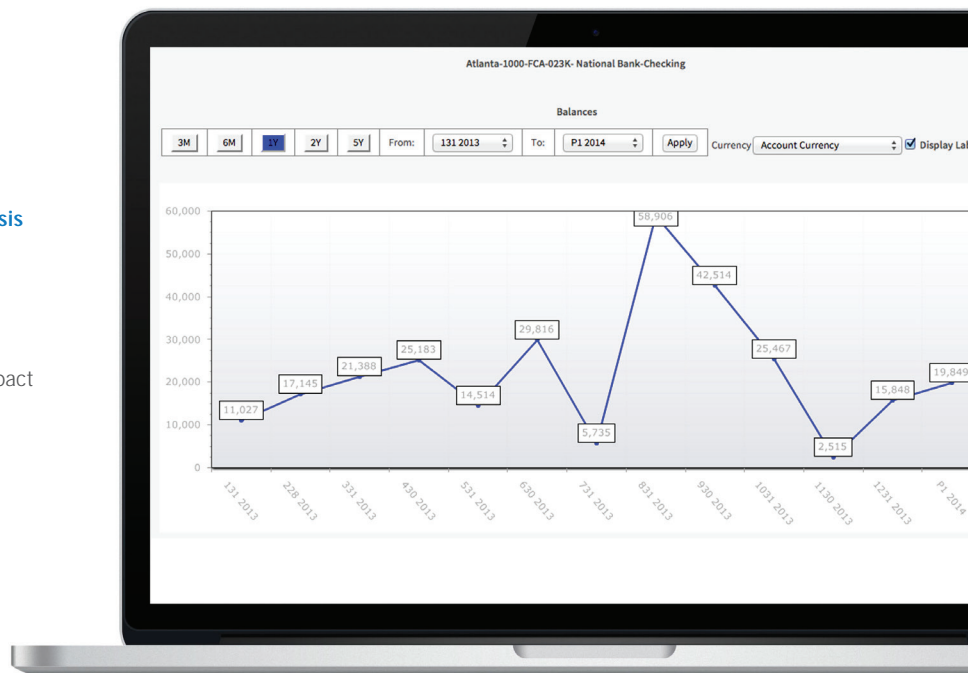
sis

pact

Atlanta-1000-FCA-023K- National Bank-Checking

Balances

3M 6M 1Y 2Y 5Y From: 131 2013 To: P1 2014 Apply Currency Account Currency Display Lab

60,000
50,000
40,000
30,000
20,000
10,000
0

11,027
17,145
21,388
25,183
14,514
29,816
5,735
58,906
42,514
25,467
2,515
15,848
19,849

131 2013
228 2013
331 2013
430 2013
531 2013
630 2013
731 2013
831 2013
930 2013
1031 2013
1130 2013
1231 2013
P1 2014